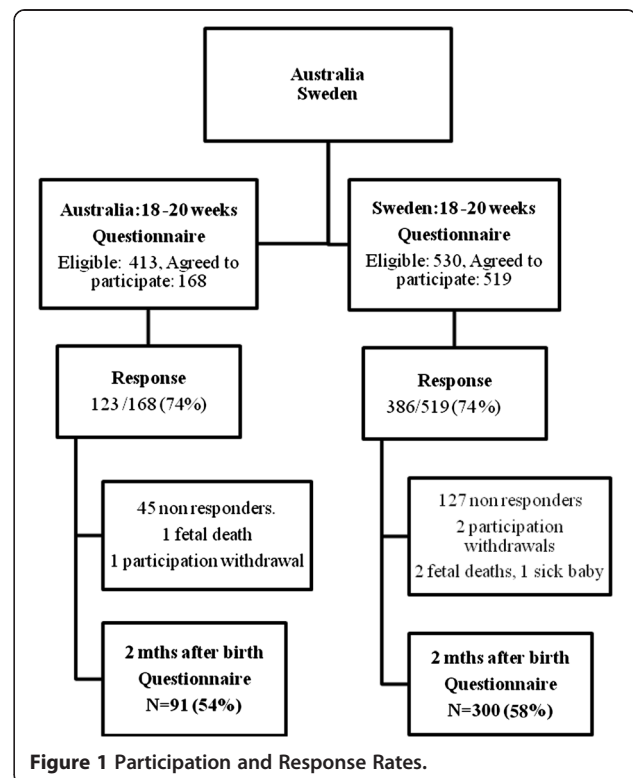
Australia
Sweden

Australia:18 -20 weeks
Questionnaire
Eligible: 413, Agreed to participate: 168

Sweden:18 -20 weeks
Questionnaire
Eligible: 530, Agreed to participate: 519

Response
123 /168 (74%)

Response
386/519 (74%)

45 non responders.
1 fetal death
1 participation withdrawal

127 non responders
2 participation withdrawals
2 fetal deaths, 1 sick baby

2 mths after birth
Questionnaire
N=91 (54%)

2 mths after birth
Questionnaire
N=300 (58%)

Figure 1 Participation and Response Rates.